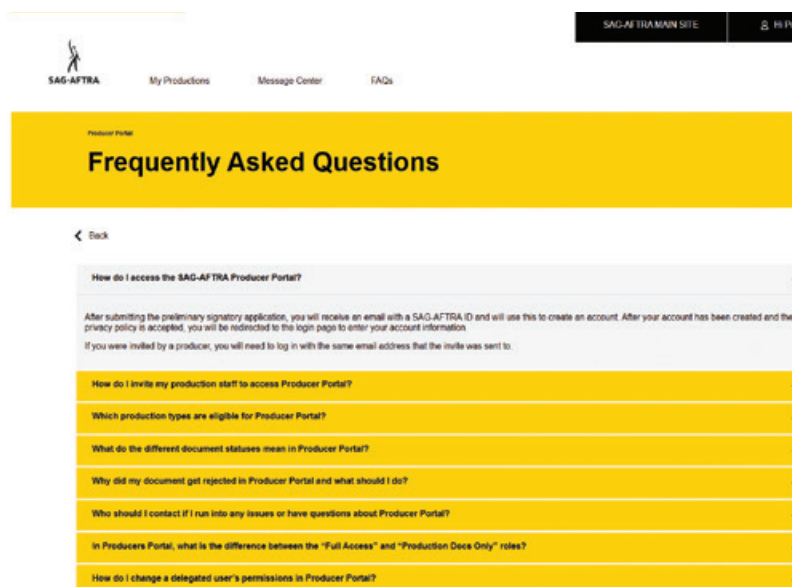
SAG-AFTRA MAIN SITE

Hi P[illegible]

SAG-AFTRA

My Productions

Message Center

FAQs

Producer Portal

Frequently Asked Questions

Back

How do I access the SAG-AFTRA Producer Portal?

After submitting the preliminary signatory application, you will receive an email with a SAG-AFTRA ID and will use this to create an account. After your account has been created and the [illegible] privacy policy is accepted, you will be redirected to the login page to enter your account information.

If you were invited by a producer, you will need to log in with the same email address that the invite was sent to.

How do I invite my production staff to access Producer Portal?

Which production types are eligible for Producer Portal?

What do the different document statuses mean in Producer Portal?

Why did my document get rejected in Producer Portal and what should I do?

Who should I contact if I run into any issues or have questions about Producer Portal?

In Producers Portal, what is the difference between the "Full Access" and "Production Docs Only" roles?

How do I change a delegated user's permissions in Producer Portal?